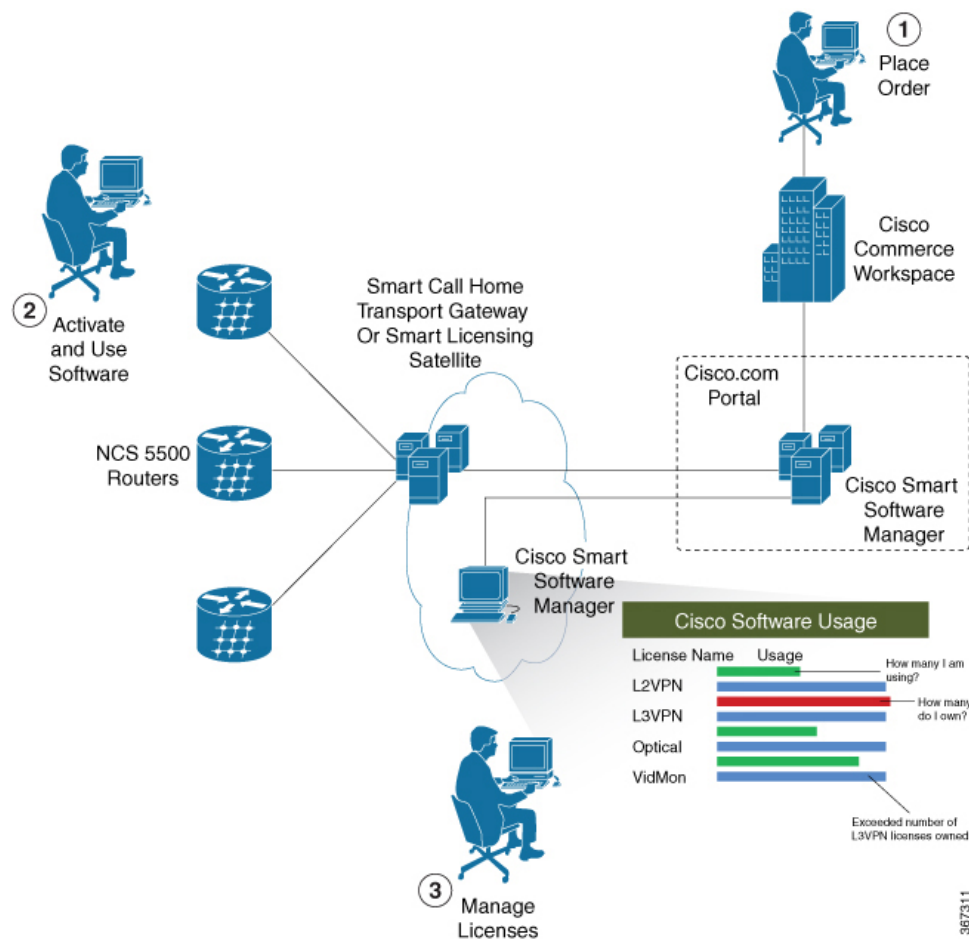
1 Place Order

Cisco Commerce Workspace

2 Activate and Use Software

Smart Call Home Transport Gateway Or Smart Licensing Satellite

Cisco.com Portal

NCS 5500 Routers

Cisco Smart Software Manager

Cisco Smart Software Manager

Cisco Software Usage

| License Name | Usage |
|---|---|
| L2VPN | |
| L3VPN | |
| Optical | |
| VidMon | |

How many I am using?

How many do I own?

Exceeded number of L3VPN licenses owned

3 Manage Licenses

367311